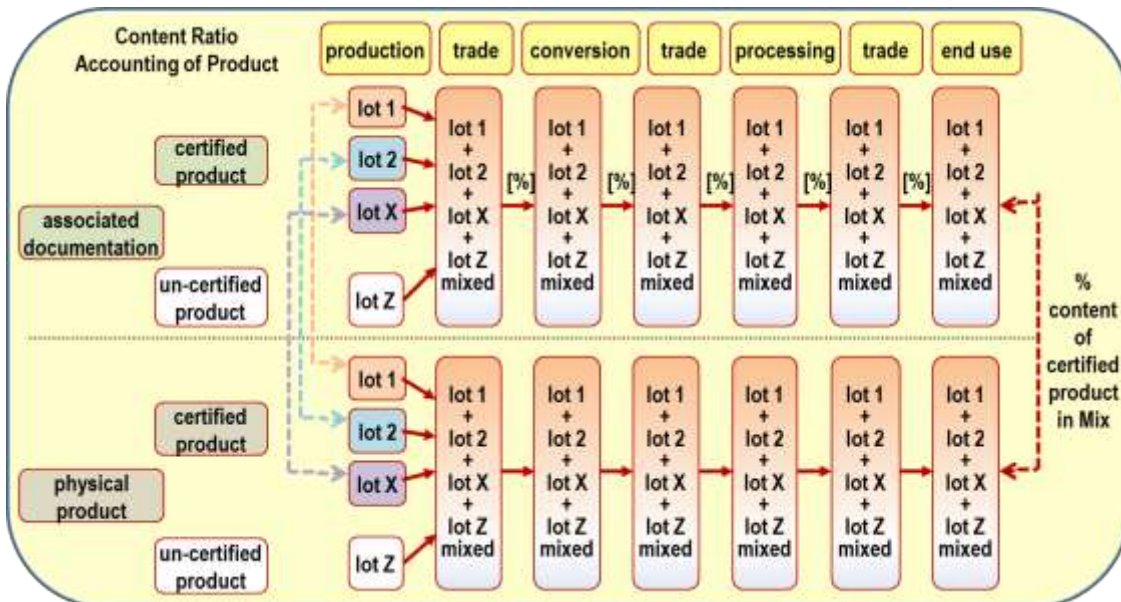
Content Ratio Accounting of Product

production | trade | conversion | trade | processing | trade | end use

associated documentation

certified product

lot 1
lot 2
lot X

un-certified product

lot Z

lot 1 + lot 2 + lot X + lot Z mixed [%] lot 1 + lot 2 + lot X + lot Z mixed [%] lot 1 + lot 2 + lot X + lot Z mixed [%] lot 1 + lot 2 + lot X + lot Z mixed [%] lot 1 + lot 2 + lot X + lot Z mixed [%] lot 1 + lot 2 + lot X + lot Z mixed

% content of certified product in Mix

physical product

certified product

lot 1
lot 2
lot X

un-certified product

lot Z

lot 1 + lot 2 + lot X + lot Z mixed

lot 1 + lot 2 + lot X + lot Z mixed

lot 1 + lot 2 + lot X + lot Z mixed

lot 1 + lot 2 + lot X + lot Z mixed

lot 1 + lot 2 + lot X + lot Z mixed

lot 1 + lot 2 + lot X + lot Z mixed